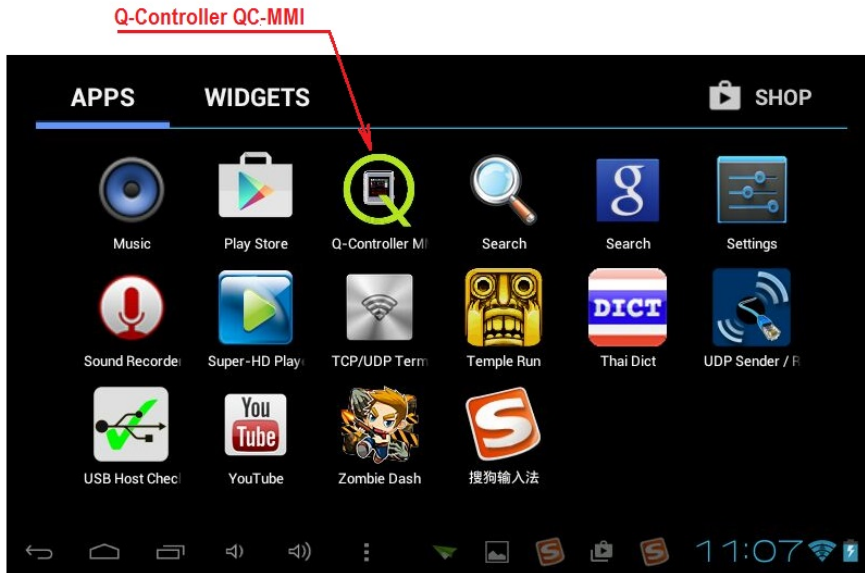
Q-Controller QC-MMI

APPS WIDGETS SHOP

Music
Play Store
Q-Controller MI
Search
Search
Settings

Sound Recorder
Super-HD Play
TCP/UDP Term
Temple Run
DICT
Thai Dict
UDP Sender / R

USB Host Check
You Tube
YouTube
Zombie Dash
搜狗输入法

11:07